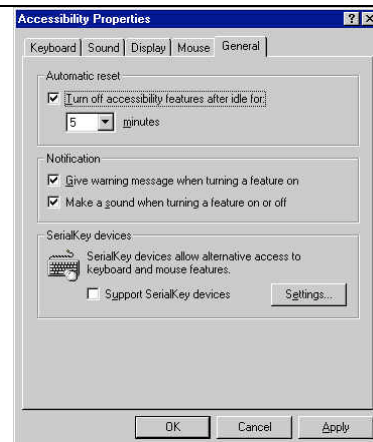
Accessibility Properties ? X

Keyboard | Sound | Display | Mouse | General

Automatic reset

Turn off accessibility features after idle for:

5 minutes

Notification

Give warning message when turning a feature on

Make a sound when turning a feature on or off

SerialKey devices

SerialKey devices allow alternative access to keyboard and mouse features.

Support SerialKey devices

Settings...

OK Cancel Apply